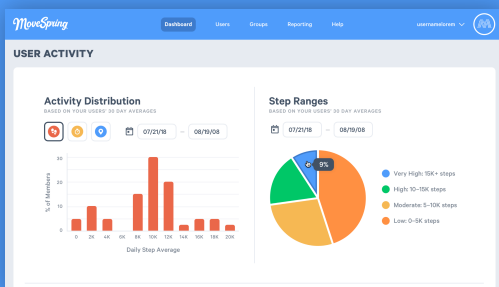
MoveSpring

Dashboard Users Groups Reporting Help

usernamelorem

USER ACTIVITY

Activity Distribution

BASED ON YOUR USERS' 30 DAY AVERAGES

07/21/18 – 08/19/08

30

20

10

0

% of Members

0 2K 4K 6K 8K 10K 12K 14K 16K 18K 20K

Daily Step Average

Step Ranges

BASED ON YOUR USERS' 30 DAY AVERAGES

07/21/18 – 08/19/08

9%

Very High: 15K+ steps

High: 10–15K steps

Moderate: 5–10K steps

Low: 0–5K steps